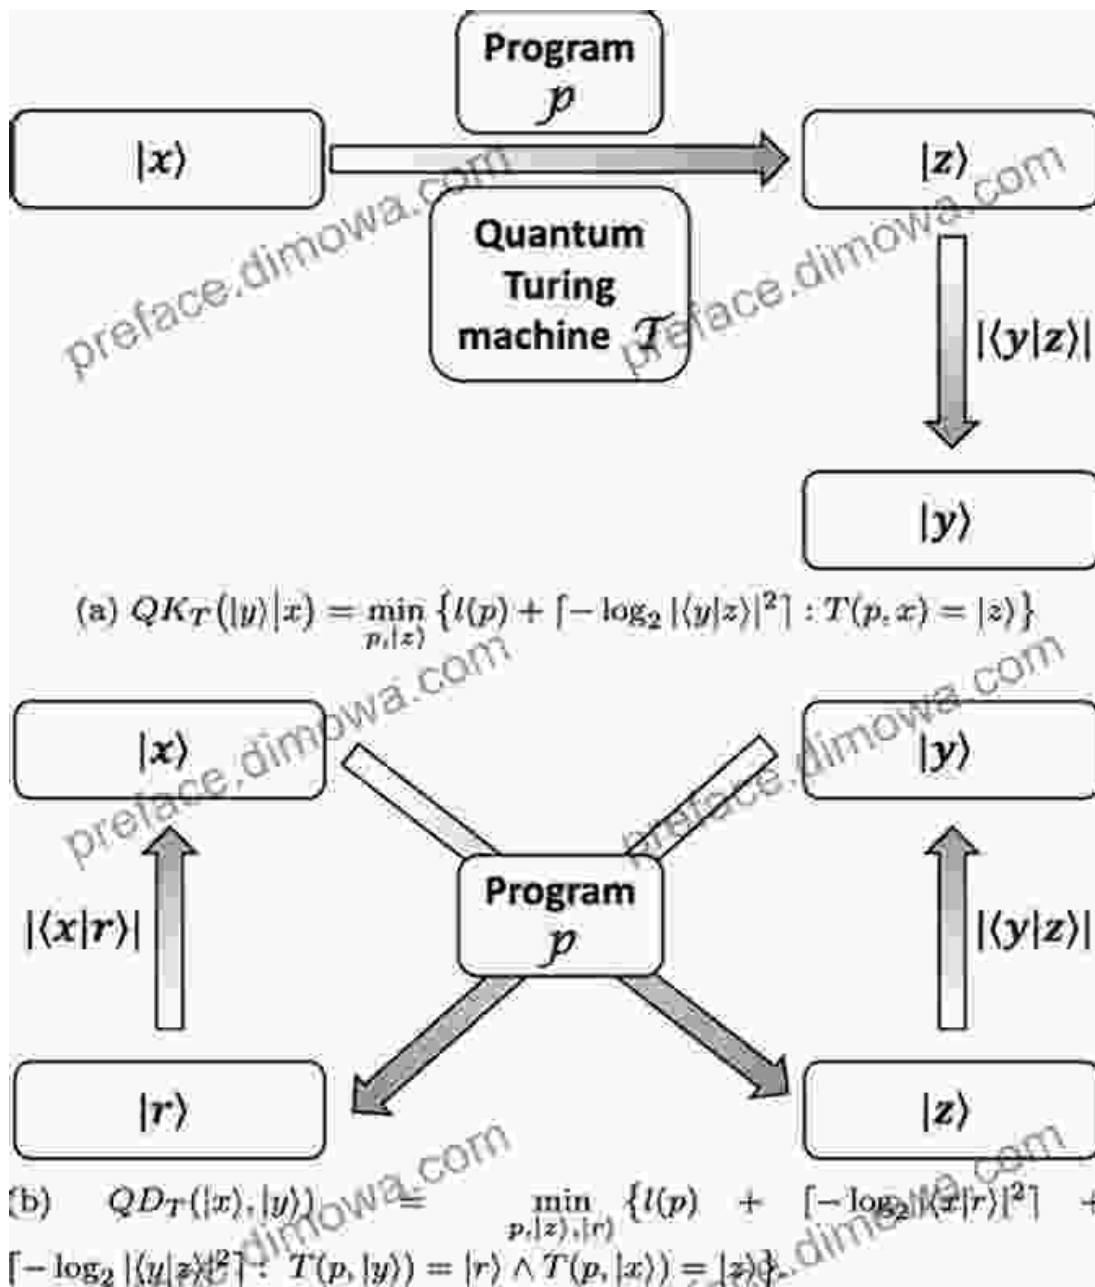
Program
$p$

$|x\rangle$

$|z\rangle$

Quantum
Turing
machine $\mathcal{T}$

$|\langle y|z\rangle|$

$|y\rangle$

(a) $QK_T(|y\rangle|x) = \min_{p,|z\rangle} \{l(p) + \lceil -\log_2 |\langle y|z\rangle|^2 \rceil : T(p,x) = |z\rangle\}$

$|x\rangle$

$|y\rangle$

$|\langle x|r\rangle|$

Program
$p$

$|\langle y|z\rangle|$

$|r\rangle$

$|z\rangle$

(b) $QD_T(|x\rangle,|y\rangle) = \min_{p,|z\rangle,|r\rangle} \{l(p) + \lceil -\log_2 |\langle x|r\rangle|^2 \rceil + \lceil -\log_2 |\langle y|z\rangle|^2 \rceil : T(p,|y\rangle) = |r\rangle \wedge T(p,|x\rangle) = |z\rangle\}$.

preface.dimowa.com